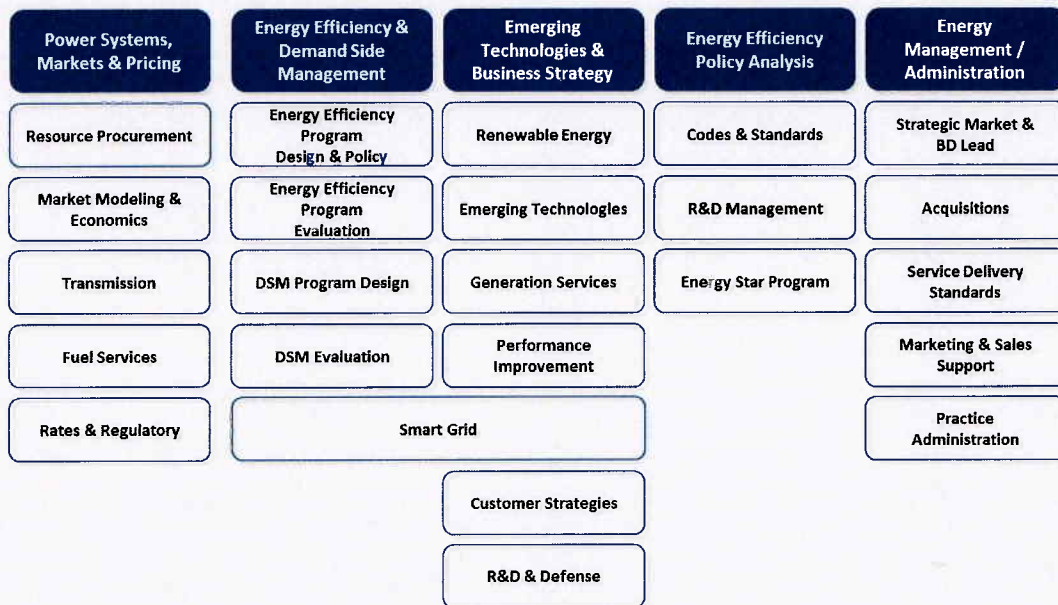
Power Systems, Markets & Pricing

Resource Procurement

Market Modeling & Economics

Transmission

Fuel Services

Rates & Regulatory

Energy Efficiency & Demand Side Management

Energy Efficiency Program Design & Policy

Energy Efficiency Program Evaluation

DSM Program Design

DSM Evaluation

Smart Grid

Emerging Technologies & Business Strategy

Renewable Energy

Emerging Technologies

Generation Services

Performance Improvement

Customer Strategies

R&D & Defense

Energy Efficiency Policy Analysis

Codes & Standards

R&D Management

Energy Star Program

Energy Management / Administration

Strategic Market & BD Lead

Acquisitions

Service Delivery Standards

Marketing & Sales Support

Practice Administration